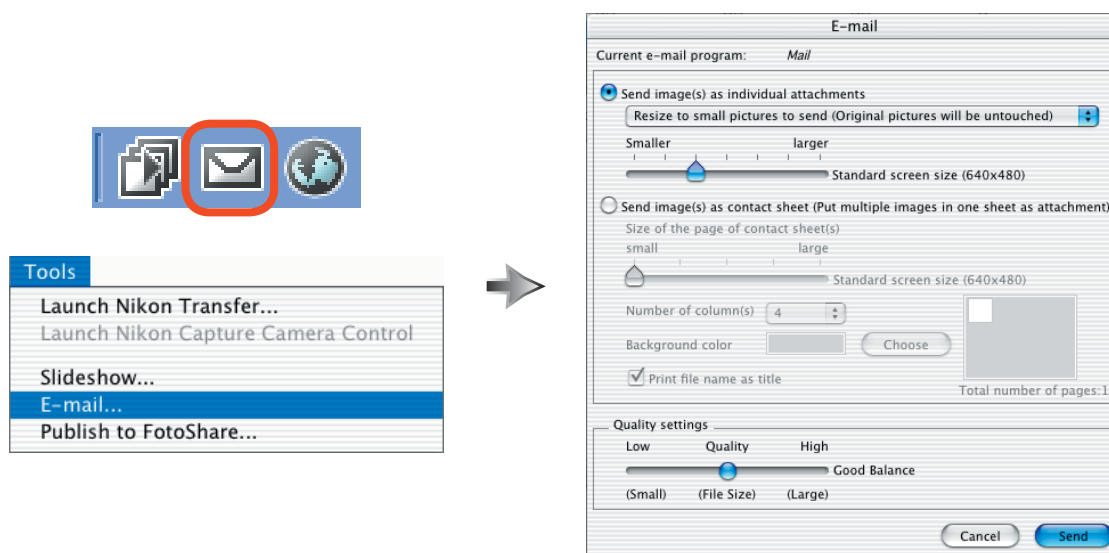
Tools
Launch Nikon Transfer...
Launch Nikon Capture Camera Control
Slideshow...
E-mail...
Publish to FotoShare...

E-mail
Current e-mail program: Mail
Send image(s) as individual attachments
Resize to small pictures to send (Original pictures will be untouched)
Smaller larger
Standard screen size (640x480)
Send image(s) as contact sheet (Put multiple images in one sheet as attachment)
Size of the page of contact sheet(s)
small large
Standard screen size (640x480)
Number of column(s) 4
Background color Choose
Print file name as title
Total number of pages:1
Quality settings
Low Quality High
Good Balance
(Small) (File Size) (Large)
Cancel Send